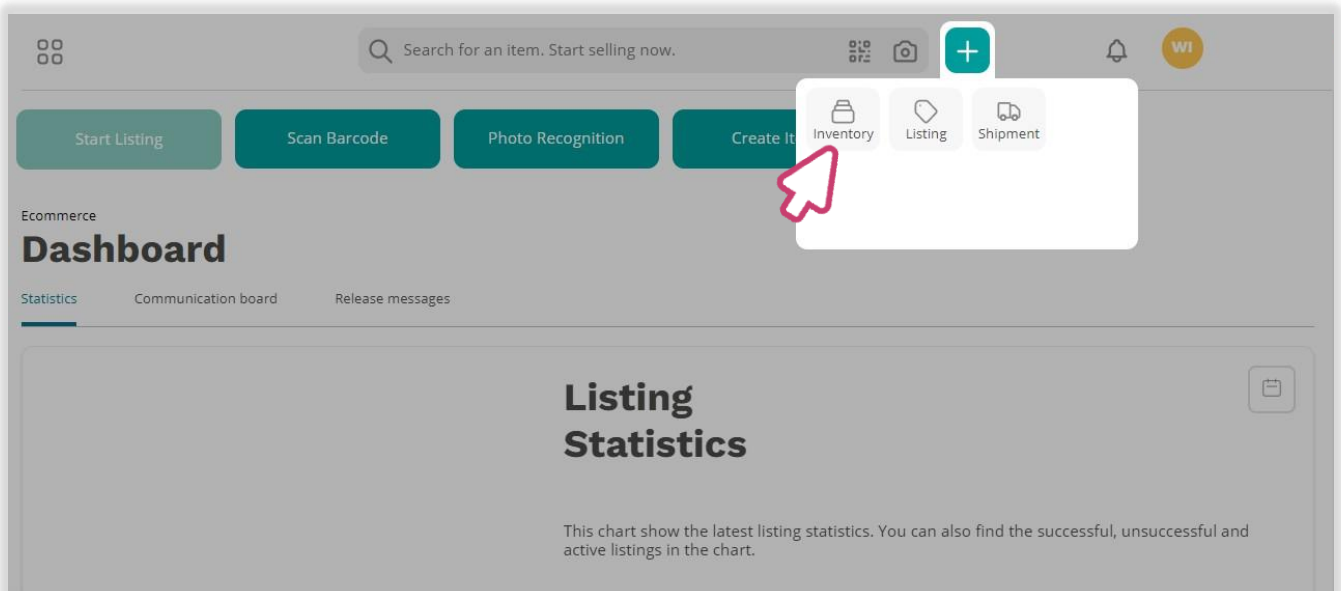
Search for an item. Start selling now.

WI

Inventory
Listing
Shipment

Start Listing
Scan Barcode
Photo Recognition
Create It

Ecommerce
Dashboard

Statistics
Communication board
Release messages

Listing Statistics

This chart show the latest listing statistics. You can also find the successful, unsuccessful and active listings in the chart.